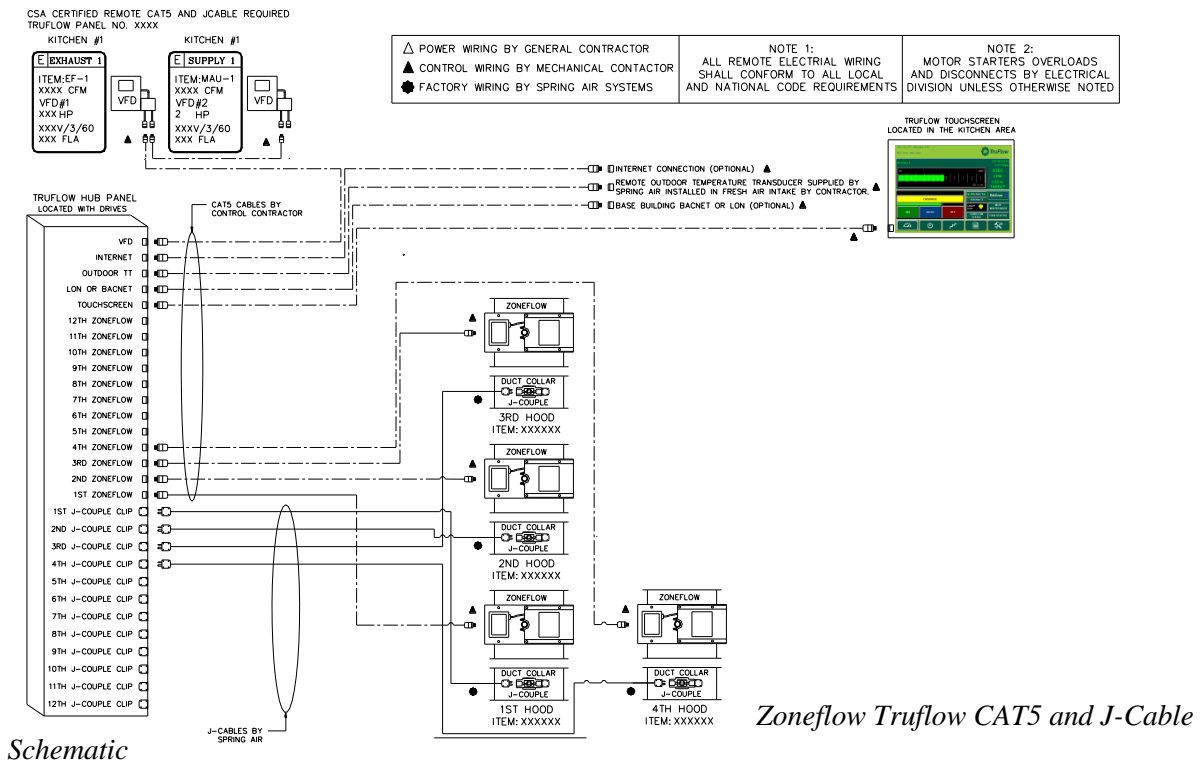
CSA CERTIFIED REMOTE CAT5 AND JCABLE REQUIRED
TRUFLOW PANEL NO. XXXX

KITCHEN #1
E EXHAUST 1
ITEM:EF-1
XXXX CFM
VFD#1
XXX HP
XXXV/3/60
XXX FLA

VFD

KITCHEN #1
E SUPPLY 1
ITEM:MAU-1
XXXX CFM
VFD#2
2 HP
XXXV/3/60
XXX FLA

VFD

△ POWER WIRING BY GENERAL CONTRACTOR
▲ CONTROL WIRING BY MECHANICAL CONTACTOR
FACTORY WIRING BY SPRING AIR SYSTEMS

NOTE 1:
ALL REMOTE ELECTRIAL WIRING SHALL CONFORM TO ALL LOCAL AND NATIONAL CODE REQUIREMENTS

NOTE 2:
MOTOR STARTERS OVERLOADS AND DISCONNECTS BY ELECTRICAL DIVISION UNLESS OTHERWISE NOTED

TRUFLOW TOUCHSCREEN
LOCATED IN THE KITCHEN AREA

INTERNET CONNECTION (OPTIONAL) ▲
REMOTE OUTDOOR TEMPERATURE TRANSDUCER SUPPLIED BY SPRING AIR INSTALLED IN FRESH AIR INTAKE BY CONTRACTOR. ▲
BASE BUILDING BACNET OR LON (OPTIONAL) ▲

TRUFLOW HUB PANEL
LOCATED WITH DRIVES

CAT5 CABLES BY
CONTROL CONTRACTOR

VFD
INTERNET
OUTDOOR TT
LON OR BACNET
TOUCHSCREEN
12TH ZONEFLOW
11TH ZONEFLOW
10TH ZONEFLOW
9TH ZONEFLOW
8TH ZONEFLOW
7TH ZONEFLOW
6TH ZONEFLOW
5TH ZONEFLOW
4TH ZONEFLOW
3RD ZONEFLOW
2ND ZONEFLOW
1ST ZONEFLOW
1ST J-COUPLE CLIP
2ND J-COUPLE CLIP
3RD J-COUPLE CLIP
4TH J-COUPLE CLIP
5TH J-COUPLE CLIP
6TH J-COUPLE CLIP
7TH J-COUPLE CLIP
8TH J-COUPLE CLIP
9TH J-COUPLE CLIP
10TH J-COUPLE CLIP
11TH J-COUPLE CLIP
12TH J-COUPLE CLIP

ZONEFLOW
DUCT COLLAR
J-COUPLE
3RD HOOD
ITEM: XXXXXX

ZONEFLOW
DUCT COLLAR
J-COUPLE
2ND HOOD
ITEM: XXXXXX

ZONEFLOW
DUCT COLLAR
J-COUPLE
1ST HOOD
ITEM: XXXXXX

ZONEFLOW
DUCT COLLAR
J-COUPLE
4TH HOOD
ITEM: XXXXXX

J-CABLES BY
SPRING AIR

Zoneflow Truflow CAT5 and J-Cable Schematic